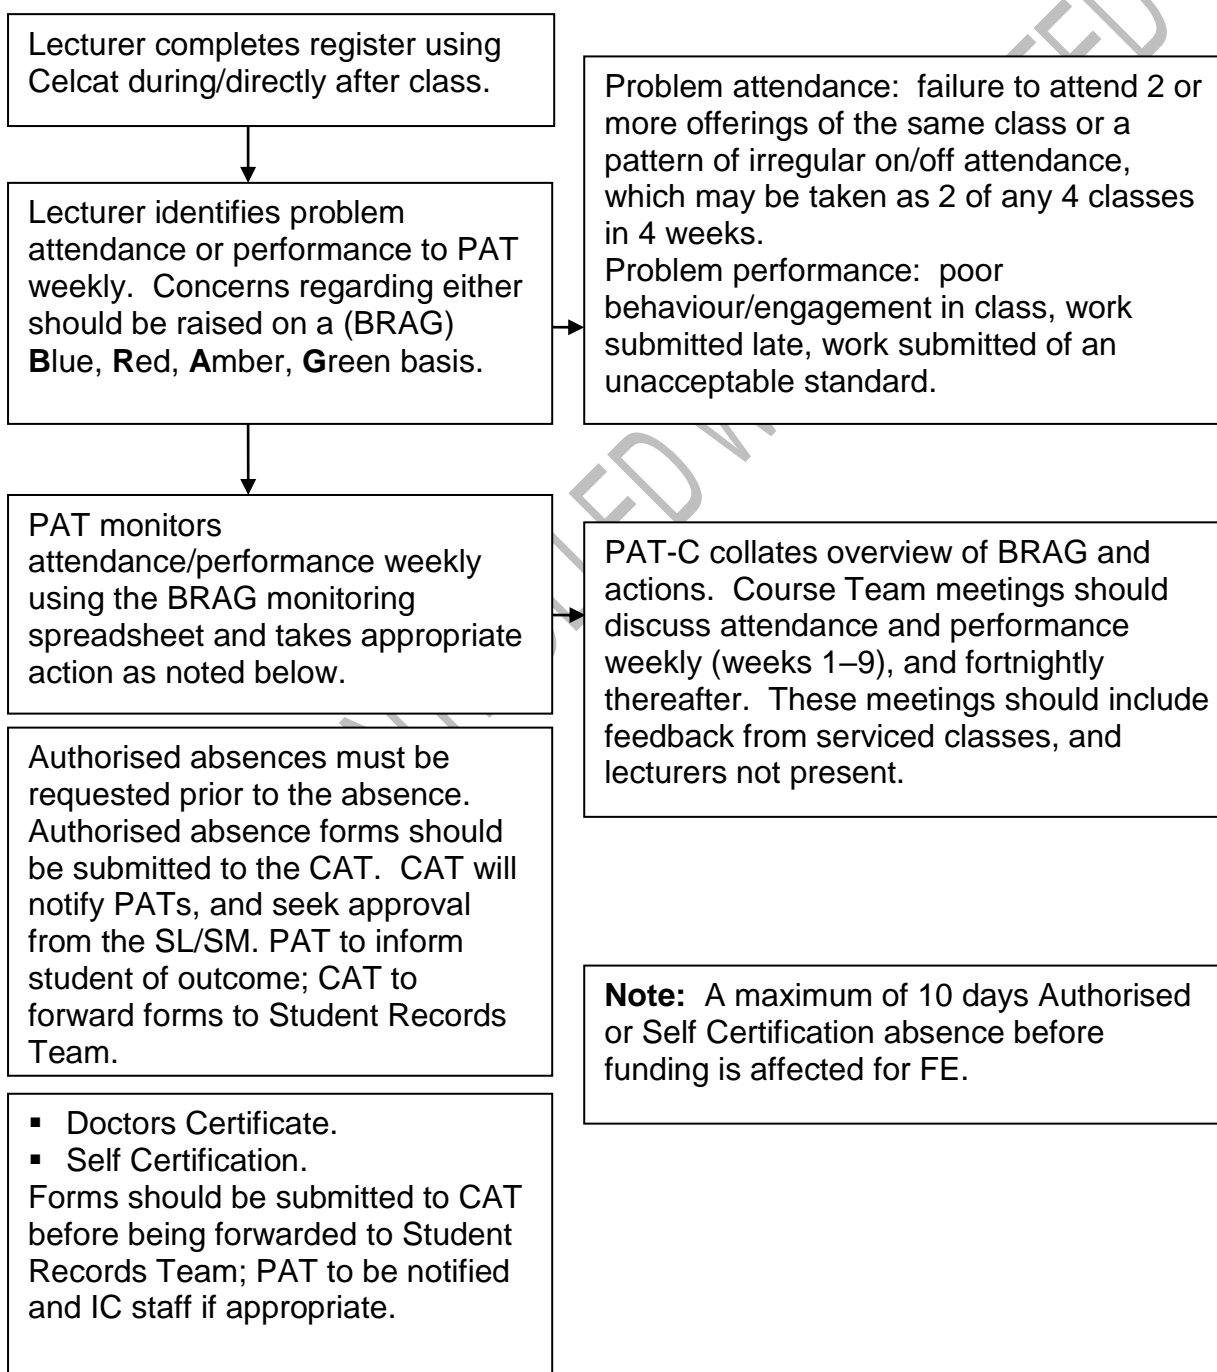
Lecturer completes register using Celcat during/directly after class.

Lecturer identifies problem attendance or performance to PAT weekly. Concerns regarding either should be raised on a (BRAG) **B**lue, **R**ed, **A**mber, **G**reen basis.

Problem attendance: failure to attend 2 or more offerings of the same class or a pattern of irregular on/off attendance, which may be taken as 2 of any 4 classes in 4 weeks.
Problem performance: poor behaviour/engagement in class, work submitted late, work submitted of an unacceptable standard.

PAT monitors attendance/performance weekly using the BRAG monitoring spreadsheet and takes appropriate action as noted below.

PAT-C collates overview of BRAG and actions. Course Team meetings should discuss attendance and performance weekly (weeks 1–9), and fortnightly thereafter. These meetings should include feedback from serviced classes, and lecturers not present.

Authorised absences must be requested prior to the absence. Authorised absence forms should be submitted to the CAT. CAT will notify PATs, and seek approval from the SL/SM. PAT to inform student of outcome; CAT to forward forms to Student Records Team.

**Note:** A maximum of 10 days Authorised or Self Certification absence before funding is affected for FE.

- Doctors Certificate.
- Self Certification.

Forms should be submitted to CAT before being forwarded to Student Records Team; PAT to be notified and IC staff if appropriate.